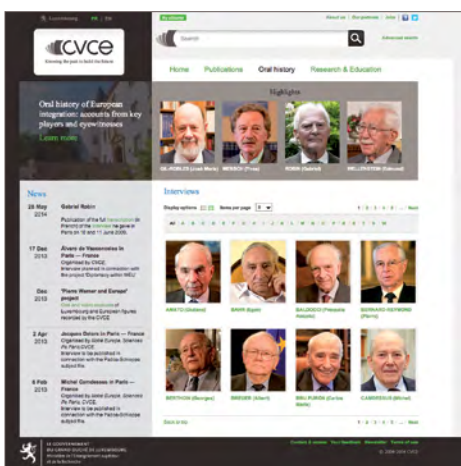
Luxembourg | FR | EN

CVCE

Knowing the past to build the future

About us | Our partners | Jobs

Search

Advanced search

Home Publications Oral history Research & Education

Oral history of European integration: accounts from key players and eyewitnesses

Learn more

Highlights

DE ROBLES (José María)
MERSCH (Yves)
ROBIN (Gabriel)
MELLEVIJN (Edmond)

News

25 May 2014
Gabriel Robin
Publication of the full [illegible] of the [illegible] he gave in Paris on 10 and 11 June 2009.

17 Dec 2013
Álvaro de Vasconcelos in Paris — France
Organised by CVCE
Interview planned in connection with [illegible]

Dec 2013
'Pierre Werner and Europe' project
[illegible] of Luxembourg and European figures recorded by the CVCE

2 Apr 2013
Jacques Delors in Paris — France
Organised by Notre Europe
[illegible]
Interview to be published in connection with the Pierre Schuman subject file

8 Feb 2013
Michel Camdessus in Paris — France
Organised by Notre Europe
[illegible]
Interview to be published in connection with the Pierre Schuman subject file

Interviews

Display options Items per page

1 2 3 4 5 Next

AMATO (Giuliano)
BARR (Egon)
BALDOCCI (Pasquale Antonio)
BERNARD-REYMOND (Pierre)
BERTHOIN (Georges)
BREGER (Albert)
BRU PURON (Carlos María)
CAMDESSUS (Michel)

Back to top

1 2 3 4 5 Next

LE GOUVERNEMENT DU GRAND-DUCHÉ DE LUXEMBOURG
Ministère de l'Enseignement supérieur et de la Recherche

Contact & access Your feedback Newsletter Terms of use

© 2008-2014 CVCE